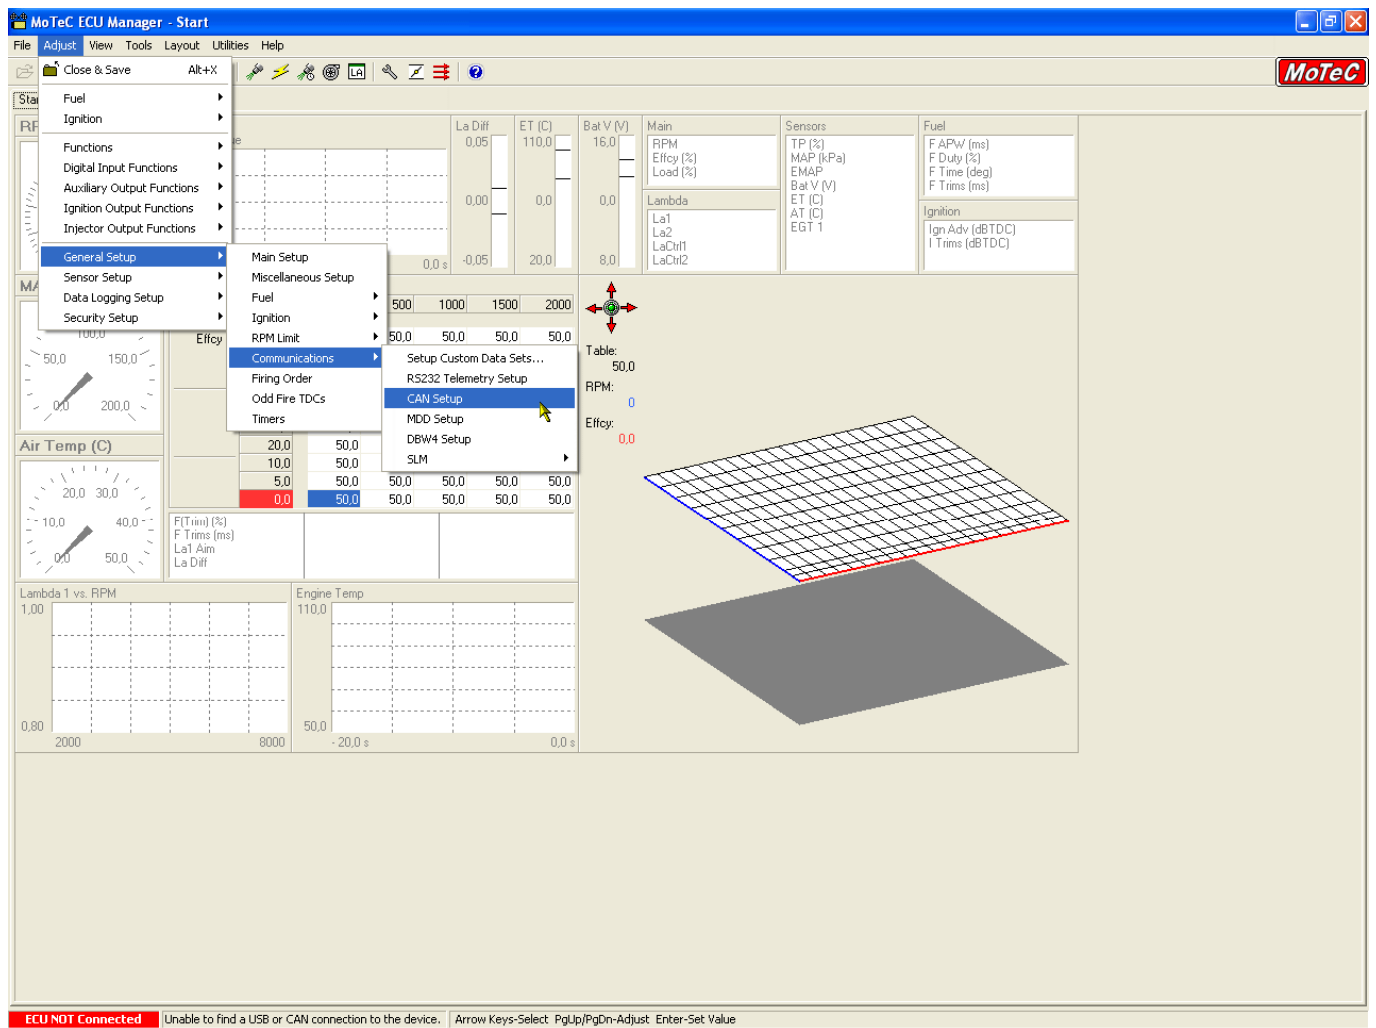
MoTeC ECU Manager - Start

File Adjust View Tools Layout Utilities Help

MoTeC

Star

Close & Save Alt+X

Fuel
Ignition

Functions
Digital Input Functions
Auxiliary Output Functions
Ignition Output Functions
Injector Output Functions

General Setup
Sensor Setup
Data Logging Setup
Security Setup

Main Setup
Miscellaneous Setup
Fuel
Ignition
RPM Limit
Communications
Firing Order
Odd Fire TDCs
Timers

Setup Custom Data Sets...
RS232 Telemetry Setup
CAN Setup
MDD Setup
DBW4 Setup
SLM

RF

MA

La Diff
0,05
0,00
-0,05

ET (C)
110,0
0,0
20,0

Bat V (V)
16,0
0,0
8,0

0,0 s

Main
RPM
Effcy (%)
Load (%)

Lambda
La1
La2
LaCtrl1
LaCtrl2

Sensors
TP (%)
MAP (kPa)
EMAP
Bat V (V)
ET (C)
AT (C)
EGT 1

Fuel
F APW (ms)
F Duty (%)
F Time (deg)
F Trims (ms)

Ignition
Ign Adv (dBTDC)
I Trims (dBTDC)

100,0
50,0
150,0
0,0
200,0

Effcy

| | | 500 | 1000 | 1500 | 2000 |
|---|---|---|---|---|---|
| | | 50,0 | 50,0 | 50,0 | 50,0 |
| 20,0 | 50,0 | | | | |
| 10,0 | 50,0 | | | | |
| 5,0 | 50,0 | 50,0 | 50,0 | 50,0 | 50,0 |
| 0,0 | 50,0 | 50,0 | 50,0 | 50,0 | 50,0 |

Table:
50,0
RPM:
0
Effcy:
0,0

Air Temp (C)
20,0 30,0
10,0 40,0
0,0 50,0

F(Trim) (%)
F Trims (ms)
La1 Aim
La Diff

Lambda 1 vs. RPM
1,00
0,80
2000
8000

Engine Temp
110,0
50,0
- 20,0 s
0,0 s

ECU NOT Connected
Unable to find a USB or CAN connection to the device.
Arrow Keys-Select PgUp/PgDn-Adjust Enter-Set Value